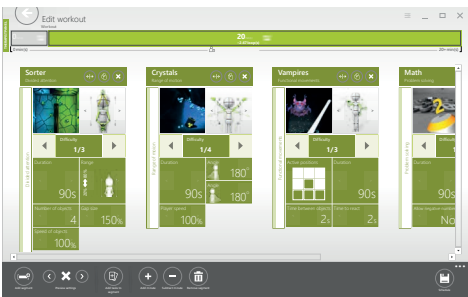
Edit workout
Workout

20
min

Sorter
Swipe attention
Difficulty
1/3
Duration
90s
Range
Number of objects
4
Hap size
150%
Speed of objects
100%

Crystals
Range of motion
Difficulty
1/4
Duration
90s
Angle
180°
Angle
180°
Player speed
100%

Vampires
Stabilizing movements
Difficulty
1/3
Active positions
Duration
90s
Time between objects
2s
Time to react
2s

Math
Problem solving
Difficulty
Duration
90s
Allow negative numbers

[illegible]
Previous settings
Add game to segment
Add minute
Subtract minute
Remove segment
Save